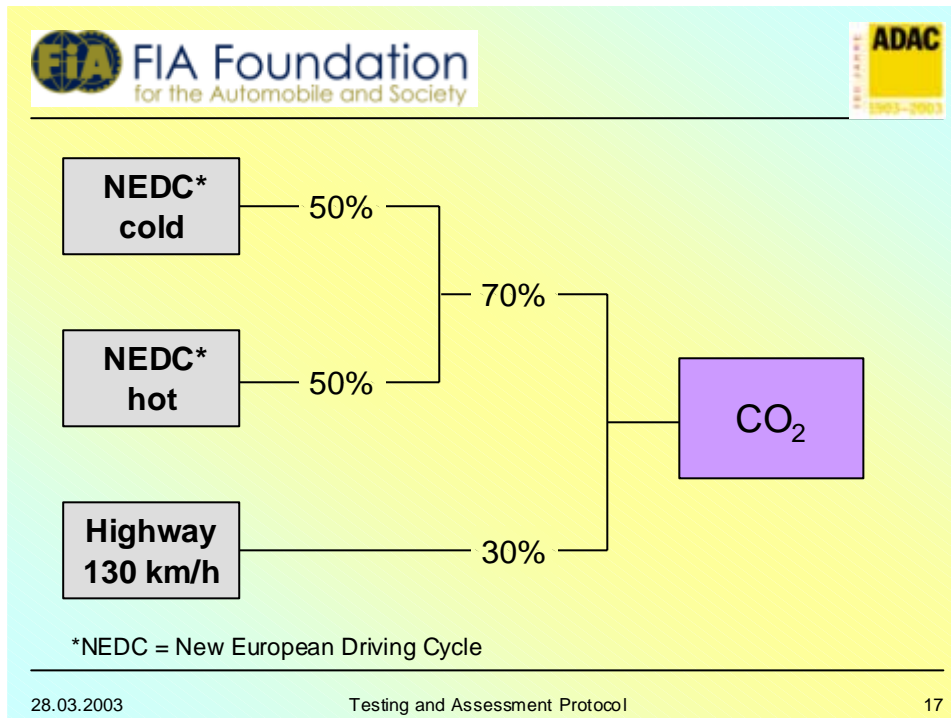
FIA FIA Foundation for the Automobile and Society

ADAC 100 JAHRE 1903–2003

NEDC* cold

50%

NEDC* hot

50%

70%

Highway 130 km/h

30%

$CO_2$

*NEDC = New European Driving Cycle

28.03.2003 Testing and Assessment Protocol 17